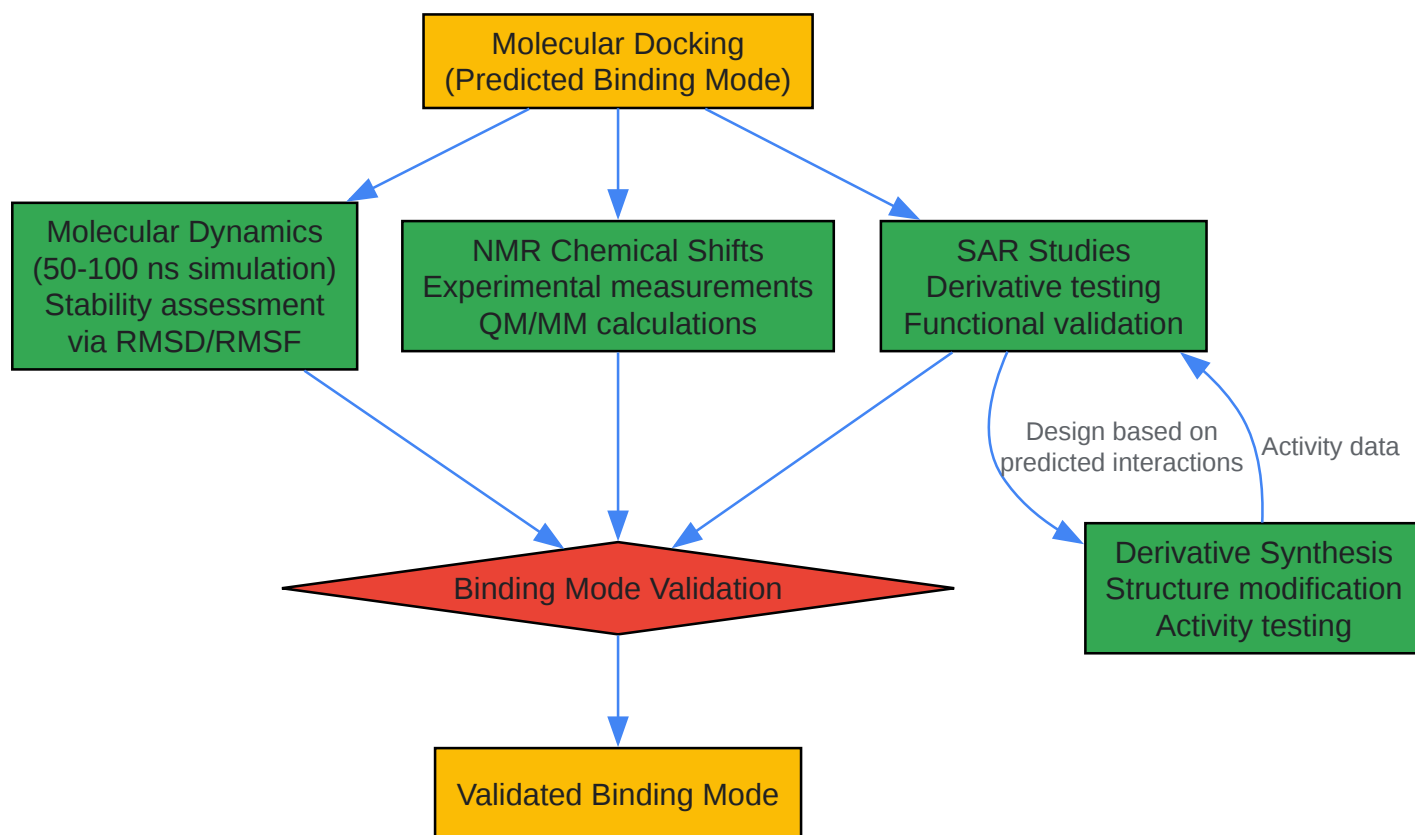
Molecular Docking
(Predicted Binding Mode)

Molecular Dynamics
(50-100 ns simulation)
Stability assessment
via RMSD/RMSF

NMR Chemical Shifts
Experimental measurements
QM/MM calculations

SAR Studies
Derivative testing
Functional validation

Design based on
predicted interactions

Activity data

Derivative Synthesis
Structure modification
Activity testing

Binding Mode Validation

Validated Binding Mode